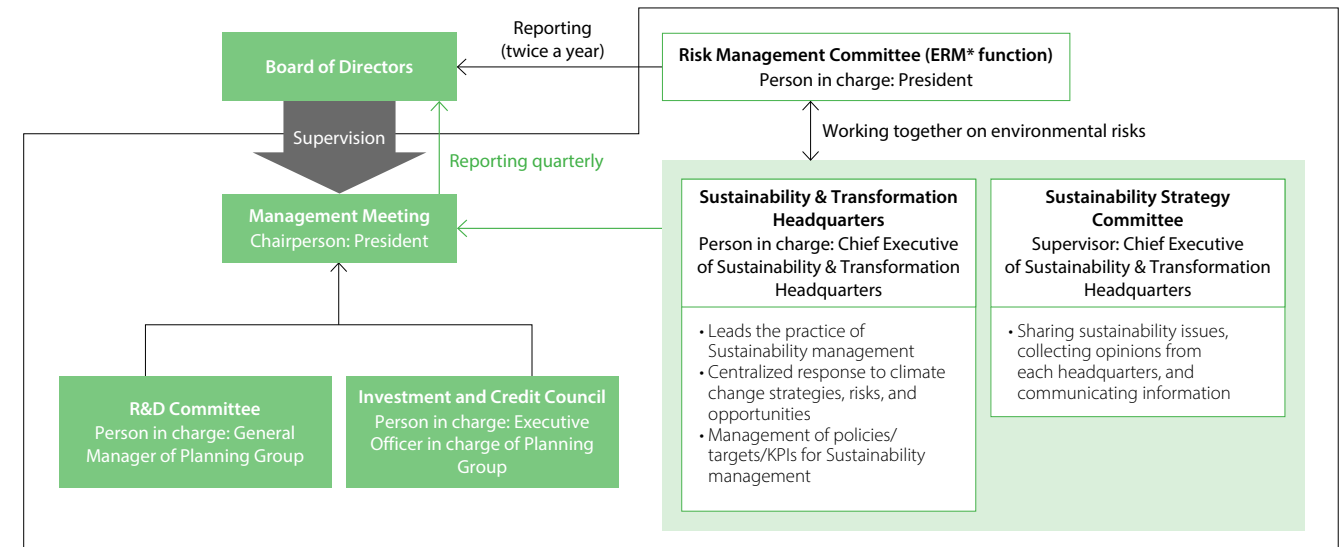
Reporting
(twice a year)

Board of Directors

Risk Management Committee (ERM* function)
Person in charge: President

Supervision

Working together on environmental risks

Reporting quarterly

Management Meeting
Chairperson: President

Sustainability & Transformation Headquarters
Person in charge: Chief Executive of Sustainability & Transformation Headquarters

• Leads the practice of Sustainability management
• Centralized response to climate change strategies, risks, and opportunities
• Management of policies/ targets/KPIs for Sustainability management

Sustainability Strategy Committee
Supervisor: Chief Executive of Sustainability & Transformation Headquarters

• Sharing sustainability issues, collecting opinions from each headquarters, and communicating information

R&D Committee
Person in charge: General Manager of Planning Group

Investment and Credit Council
Person in charge: Executive Officer in charge of Planning Group